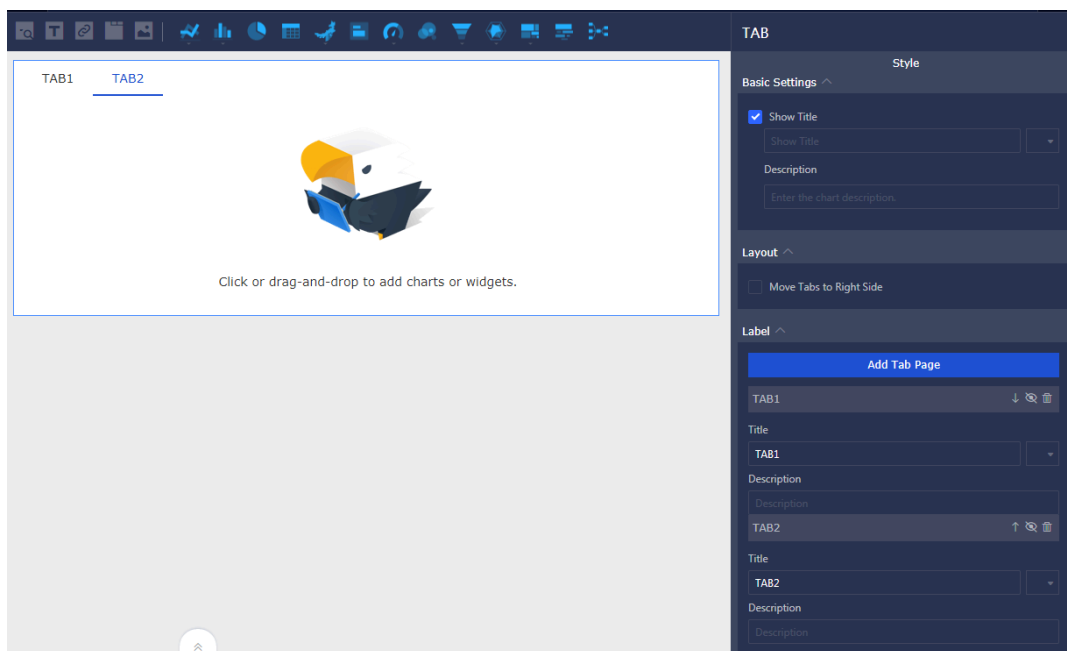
TAB1 TAB2

Click or drag-and-drop to add charts or widgets.

TAB

Style

Basic Settings

Show Title

Show Title

Description

Enter the chart description.

Layout

Move Tabs to Right Side

Label

Add Tab Page

TAB1

Title

TAB1

Description

Description

TAB2

Title

TAB2

Description

Description